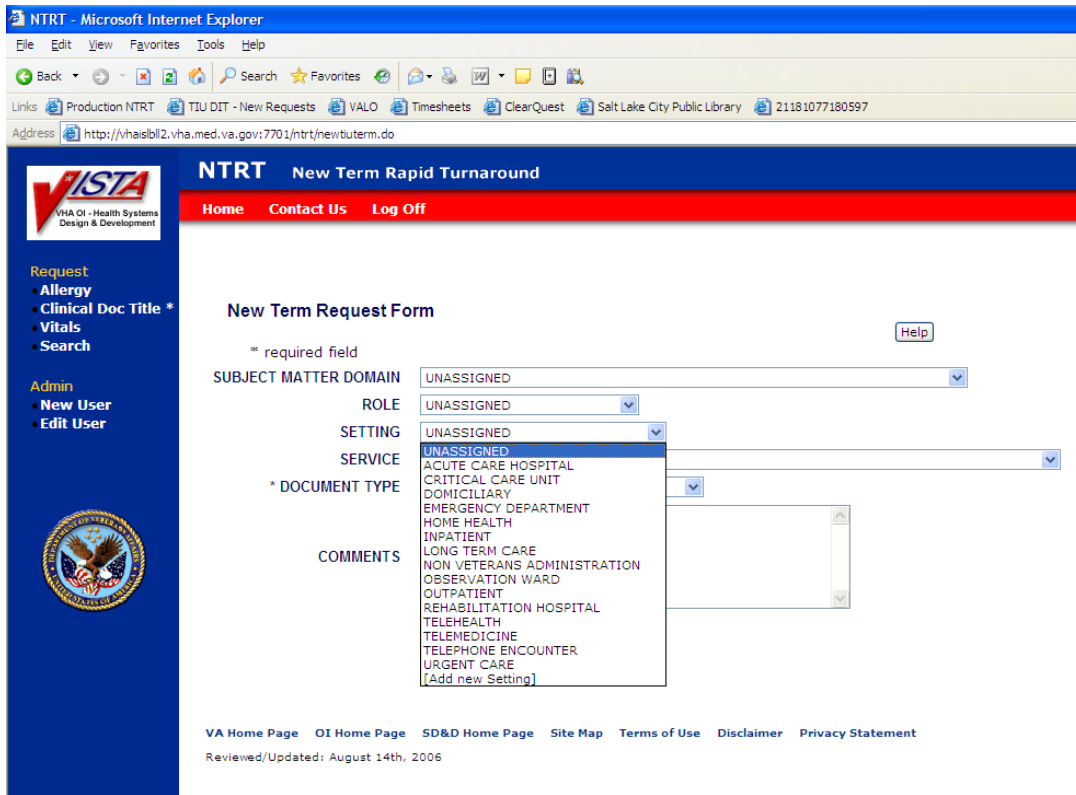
NTRT - Microsoft Internet Explorer

File Edit View Favorites Tools Help

Back Search Favorites

Links Production NTRT TIU DIT - New Requests VALO Timesheets ClearQuest Salt Lake City Public Library 21181077180597

Address http://vhaislbll2.vha.med.va.gov:7701/ntrt/newtiuterm.do

VISTA
VHA OI - Health Systems Design & Development

NTRT New Term Rapid Turnaround

Home Contact Us Log Off

Request
Allergy
Clinical Doc Title *
Vitals
Search

Admin
New User
Edit User

New Term Request Form

Help

* required field

SUBJECT MATTER DOMAIN UNASSIGNED

ROLE UNASSIGNED

SETTING UNASSIGNED

SERVICE

* DOCUMENT TYPE

COMMENTS

UNASSIGNED
ACUTE CARE HOSPITAL
CRITICAL CARE UNIT
DOMICILIARY
EMERGENCY DEPARTMENT
HOME HEALTH
INPATIENT
LONG TERM CARE
NON VETERANS ADMINISTRATION
OBSERVATION WARD
OUTPATIENT
REHABILITATION HOSPITAL
TELEHEALTH
TELEMEDICINE
TELEPHONE ENCOUNTER
URGENT CARE
[Add new Setting]

VA Home Page OI Home Page SD&D Home Page Site Map Terms of Use Disclaimer Privacy Statement

Reviewed/Updated: August 14th, 2006